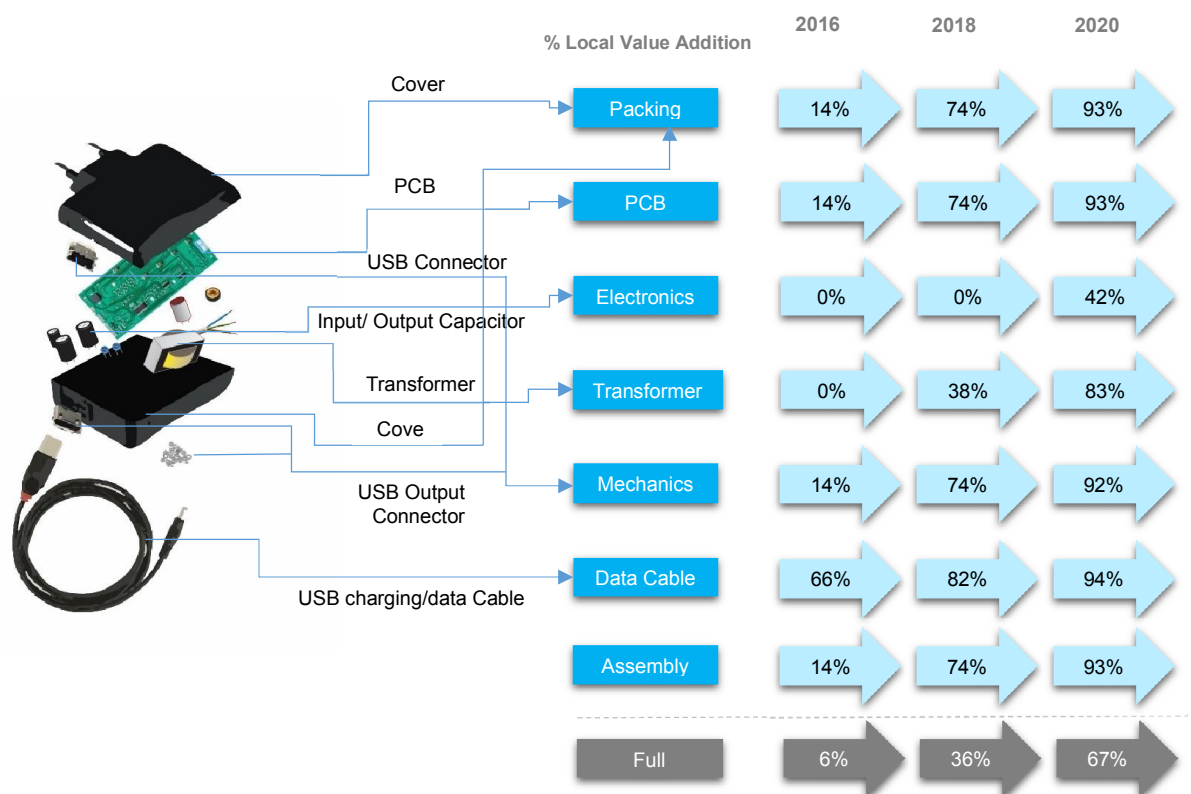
% Local Value Addition

| | 2016 | 2018 | 2020 |
|---|---|---|---|
| Packing | 14% | 74% | 93% |
| PCB | 14% | 74% | 93% |
| Electronics | 0% | 0% | 42% |
| Transformer | 0% | 38% | 83% |
| Mechanics | 14% | 74% | 92% |
| Data Cable | 66% | 82% | 94% |
| Assembly | 14% | 74% | 93% |
| Full | 6% | 36% | 67% |

Cover

PCB

USB Connector

Input/ Output Capacitor

Transformer

Cove

USB Output Connector

USB charging/data Cable